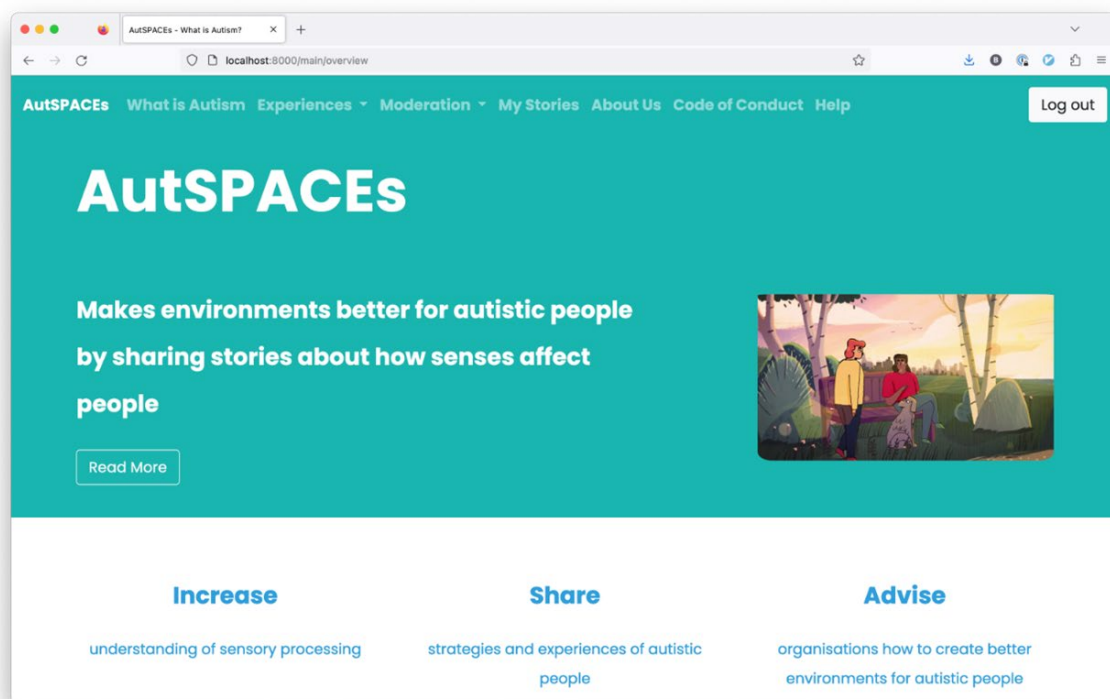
AutSPACEs - What is Autism?

localhost:8000/main/overview

AutSPACEs What is Autism Experiences Moderation My Stories About Us Code of Conduct Help Log out

AutSPACEs

Makes environments better for autistic people by sharing stories about how senses affect people

Read More

Increase

understanding of sensory processing

Share

strategies and experiences of autistic people

Advise

organisations how to create better environments for autistic people